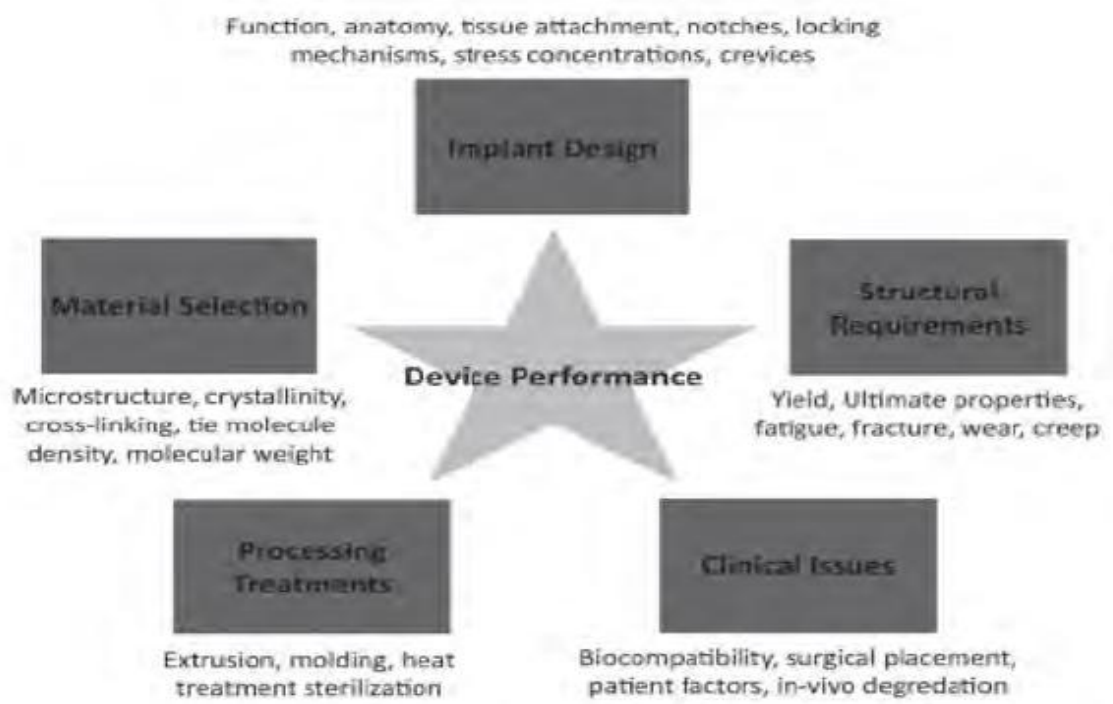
Function, anatomy, tissue attachment, notches, locking mechanisms, stress concentrations, crevices

Implant Design

Material Selection

Structural Requirements

Device Performance

Microstructure, crystallinity, cross-linking, tie molecule density, molecular weight

Yield, Ultimate properties, fatigue, fracture, wear, creep

Processing Treatments

Clinical Issues

Extrusion, molding, heat treatment sterilization

Biocompatibility, surgical placement, patient factors, in-vivo degredation